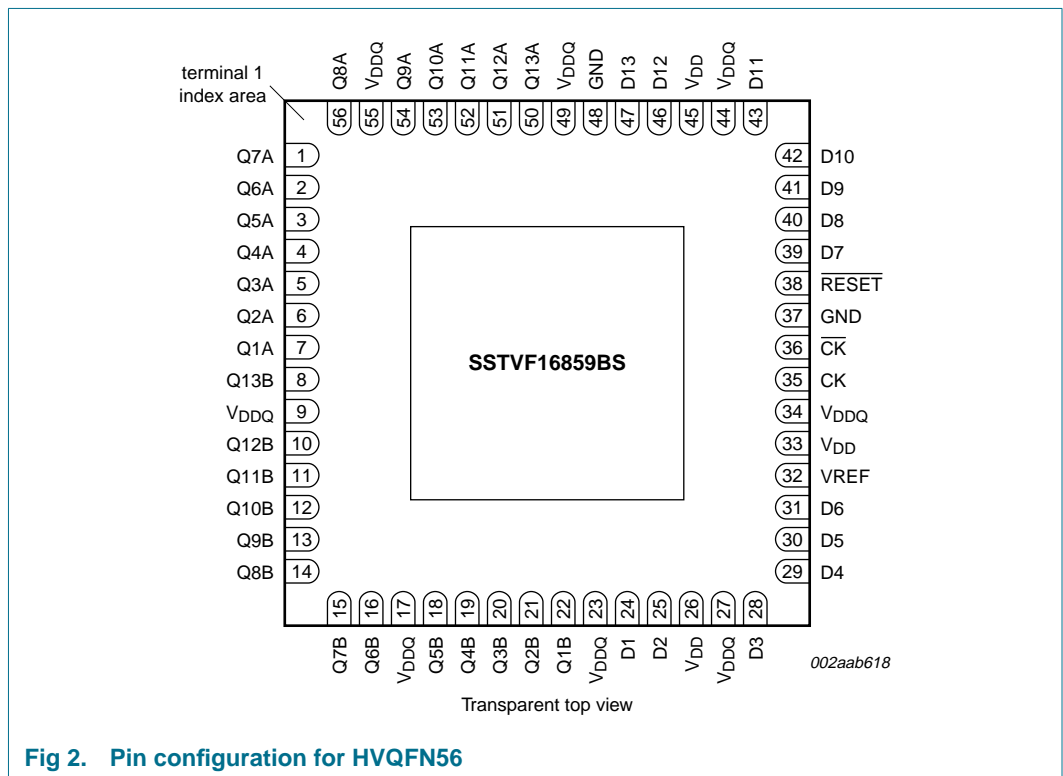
terminal 1 index area

Q8A $V_{DDQ}$ Q9A Q10A Q11A Q12A Q13A $V_{DDQ}$ GND D13 D12 $V_{DD}$ $V_{DDQ}$ D11

56 55 54 53 52 51 50 49 48 47 46 45 44 43

Q7A 1
Q6A 2
Q5A 3
Q4A 4
Q3A 5
Q2A 6
Q1A 7
Q13B 8
$V_{DDQ}$ 9
Q12B 10
Q11B 11
Q10B 12
Q9B 13
Q8B 14

42 D10
41 D9
40 D8
39 D7
38 $\overline{RESET}$
37 GND
36 $\overline{CK}$
35 CK
34 $V_{DDQ}$
33 $V_{DD}$
32 VREF
31 D6
30 D5
29 D4

SSTVF16859BS

15 16 17 18 19 20 21 22 23 24 25 26 27 28

Q7B Q6B $V_{DDQ}$ Q5B Q4B Q3B Q2B Q1B $V_{DDQ}$ D1 D2 $V_{DD}$ $V_{DDQ}$ D3

002aab618

Transparent top view

Fig 2. Pin configuration for HVQFN56